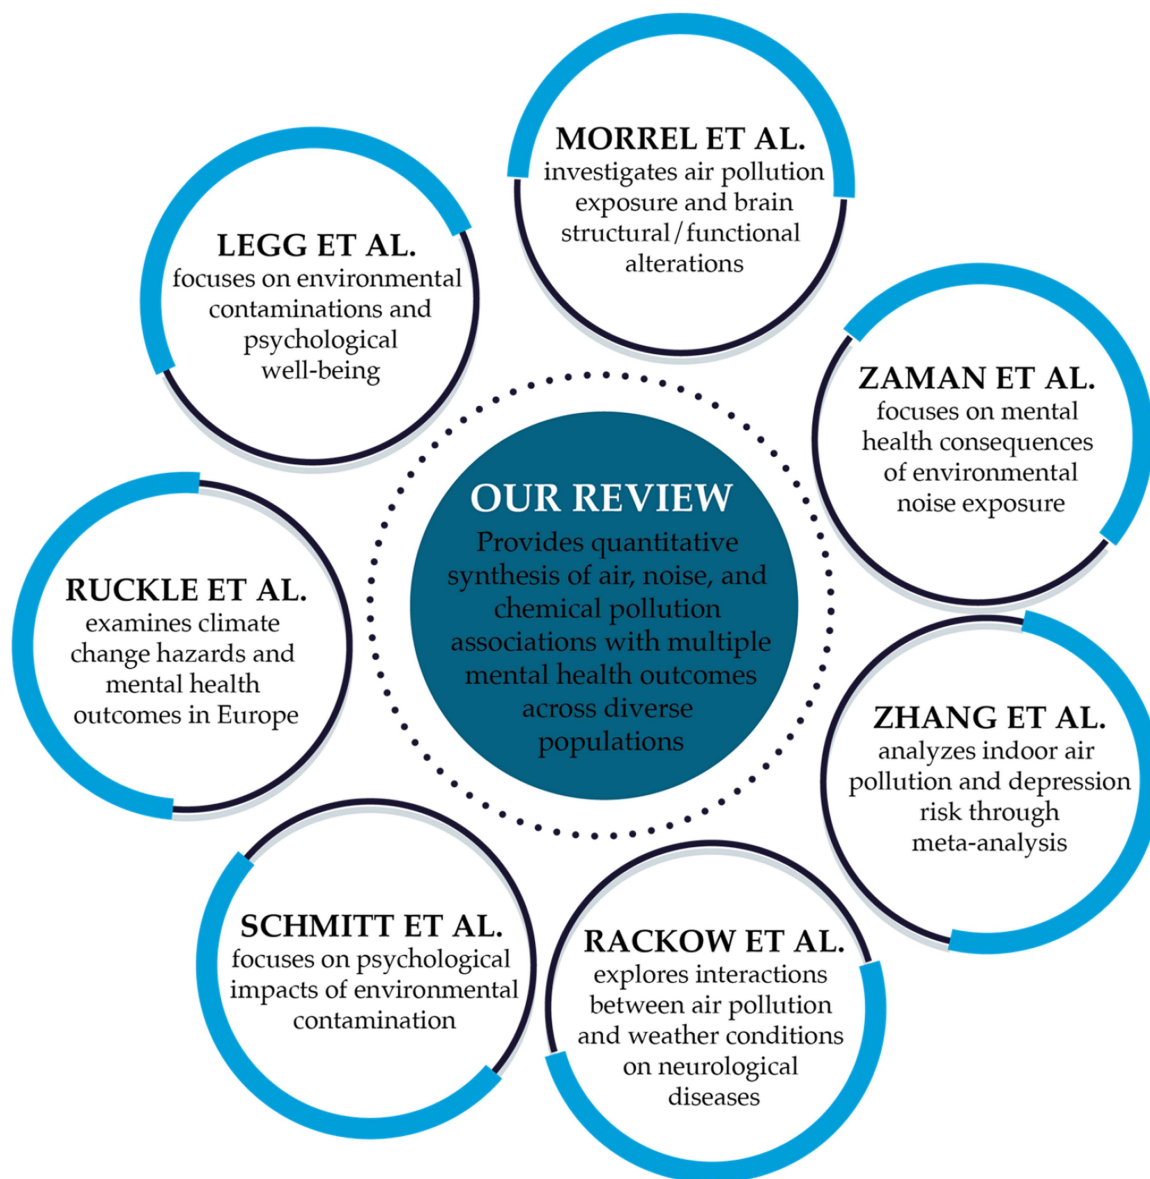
MORREL ET AL.
investigates air pollution exposure and brain structural/functional alterations

LEGG ET AL.
focuses on environmental contaminations and psychological well-being

ZAMAN ET AL.
focuses on mental health consequences of environmental noise exposure

OUR REVIEW
Provides quantitative synthesis of air, noise, and chemical pollution associations with multiple mental health outcomes across diverse populations

RUCKLE ET AL.
examines climate change hazards and mental health outcomes in Europe

ZHANG ET AL.
analyzes indoor air pollution and depression risk through meta-analysis

SCHMITT ET AL.
focuses on psychological impacts of environmental contamination

RACKOW ET AL.
explores interactions between air pollution and weather conditions on neurological diseases